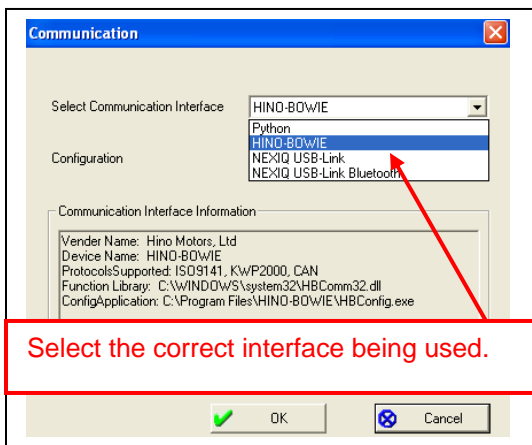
Communication

Select Communication Interface
HINO-BOWIE
Python
HINO-BOWIE
NEXIQ USB-Link
NEXIQ USB-Link Bluetooth

Configuration

Communication Interface Information

Vender Name: Hino Motors, Ltd
Device Name: HINO-BOWIE
ProtocolsSupported: ISO9141, KWP2000, CAN
Function Library: C:\WINDOWS\system32\HBComm32.dll
ConfigApplication: C:\Program Files\HINO-BOWIE\HBConfig.exe

Select the correct interface being used.

OK
Cancel